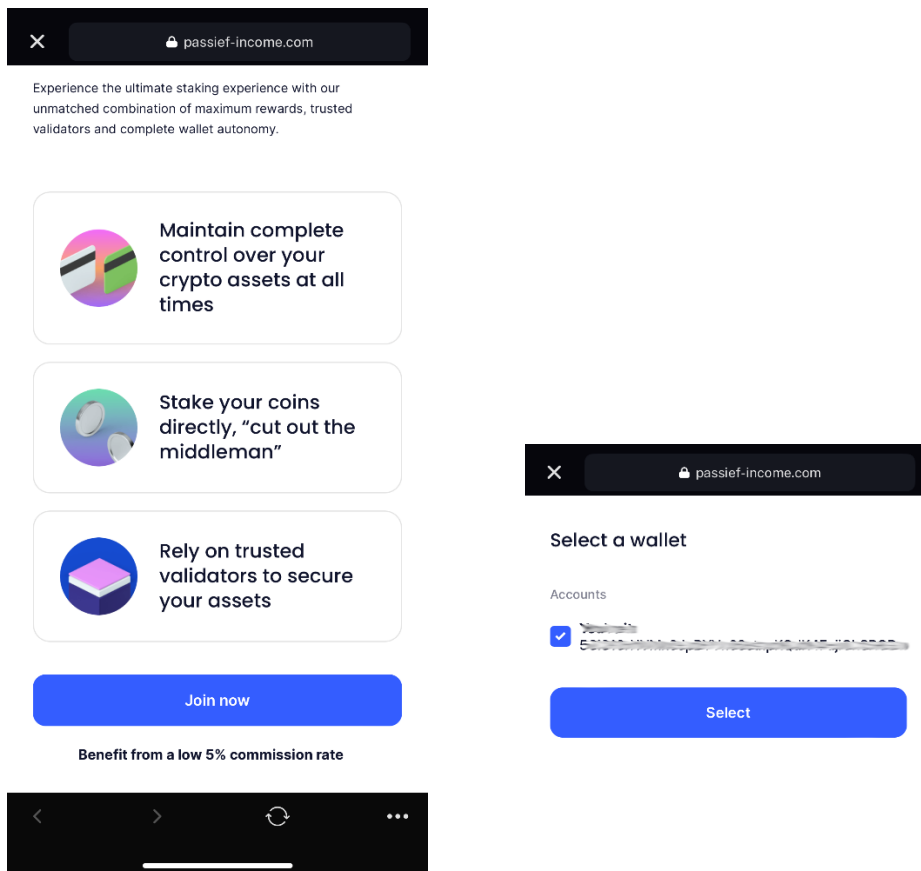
passief-income.com

Experience the ultimate staking experience with our unmatched combination of maximum rewards, trusted validators and complete wallet autonomy.

Maintain complete control over your crypto assets at all times

Stake your coins directly, "cut out the middleman"

Rely on trusted validators to secure your assets

Join now

Benefit from a low 5% commission rate

passief-income.com

Select a wallet

Accounts

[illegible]
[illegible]

Select